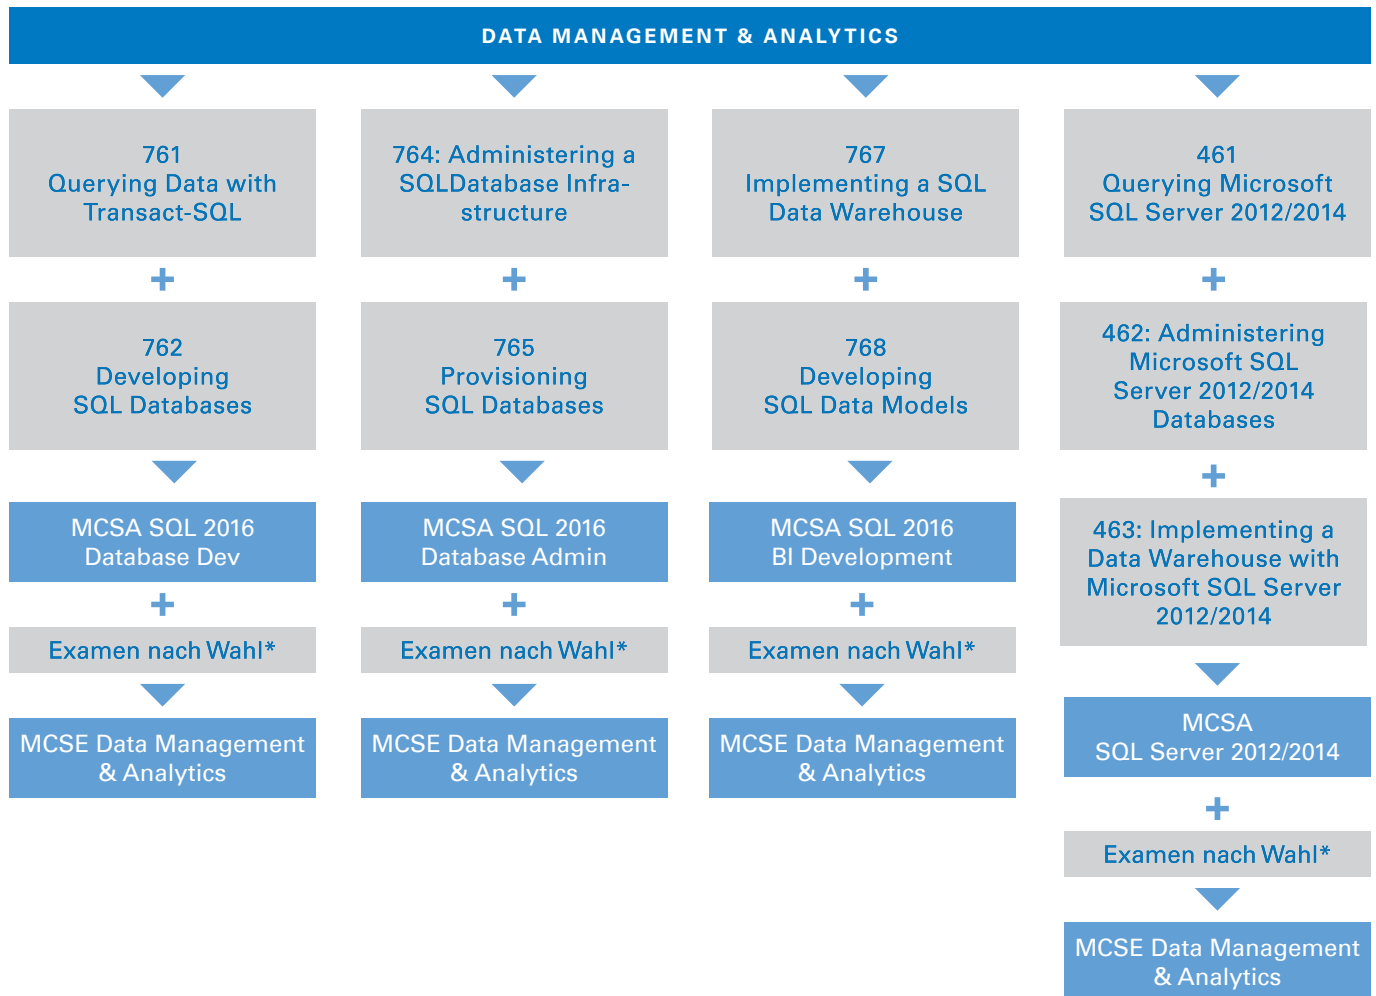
DATA MANAGEMENT & ANALYTICS

761
Querying Data with Transact-SQL

+

762
Developing SQL Databases

MCSA SQL 2016
Database Dev

+

Examen nach Wahl*

MCSE Data Management & Analytics

764: Administering a SQLDatabase Infrastructure

+

765
Provisioning SQL Databases

MCSA SQL 2016
Database Admin

+

Examen nach Wahl*

MCSE Data Management & Analytics

767
Implementing a SQL Data Warehouse

+

768
Developing SQL Data Models

MCSA SQL 2016
BI Development

+

Examen nach Wahl*

MCSE Data Management & Analytics

461
Querying Microsoft SQL Server 2012/2014

+

462: Administering Microsoft SQL Server 2012/2014 Databases

+

463: Implementing a Data Warehouse with Microsoft SQL Server 2012/2014

MCSA
SQL Server 2012/2014

+

Examen nach Wahl*

MCSE Data Management & Analytics